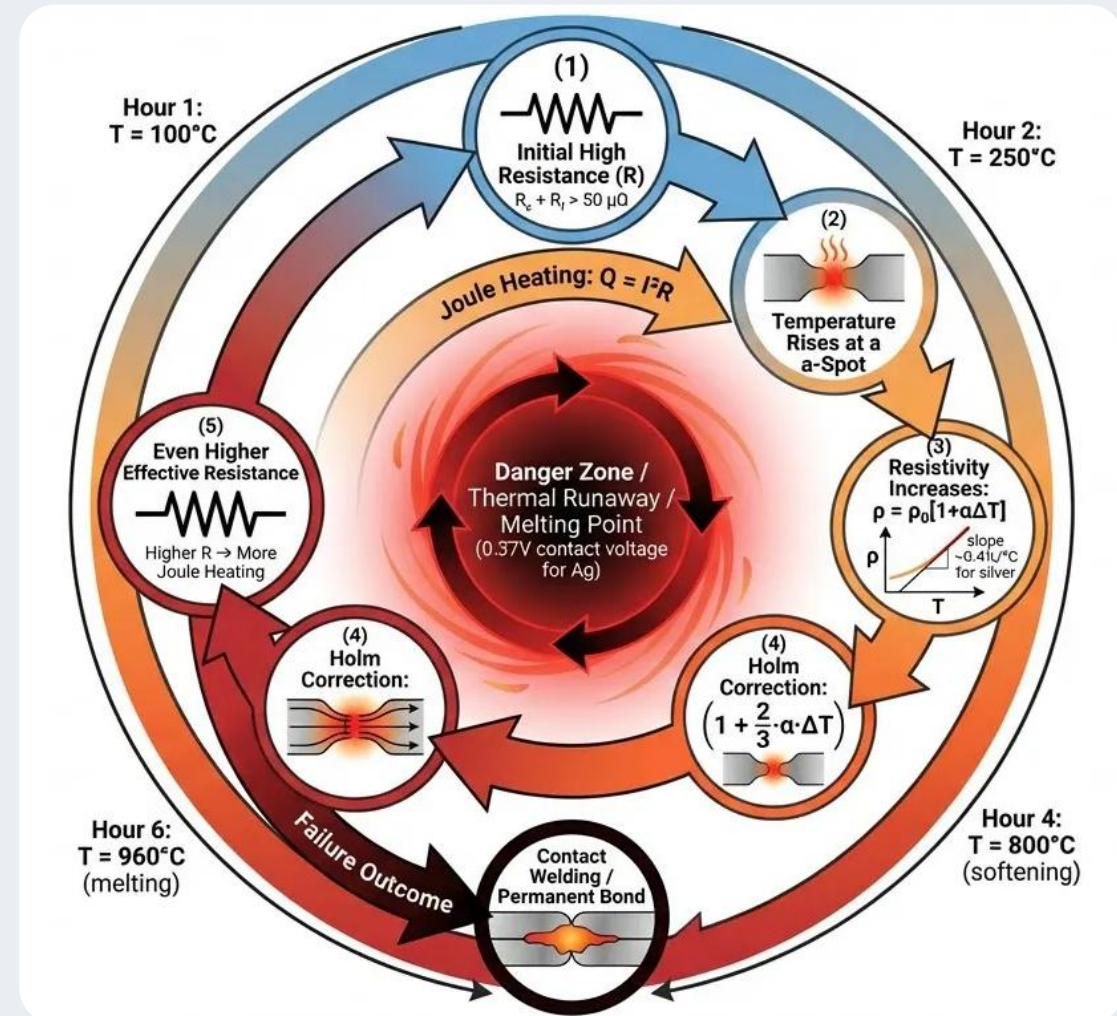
Hour 1:
T = 100°C

(1)
Initial High Resistance (R)
$R_c + R_f > 50\ \mu\Omega$

Hour 2:
T = 250°C

Joule Heating: $Q = I^2R$

(2)
Temperature Rises at a a-Spot

(3)
Resistivity Increases:
$\rho = \rho_0[1+\alpha\Delta T]$
slope ~0.41ι/°C for silver
ρ
T

(5)
Even Higher Effective Resistance
Higher R → More Joule Heating

Danger Zone / Thermal Runaway / Melting Point
(0.37V contact voltage for Ag)

(4)
Holm Correction:

(4)
Holm Correction:
$\left(1 + \frac{2}{3}\cdot\alpha\cdot\Delta T\right)$

Hour 6:
T = 960°C
(melting)

Failure Outcome

Contact Welding / Permanent Bond

Hour 4:
T = 800°C
(softening)